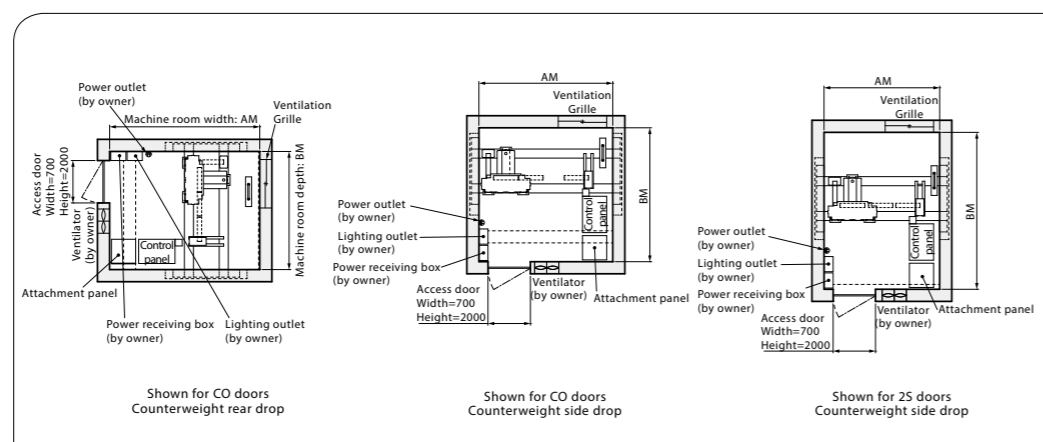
Power outlet
(by owner)

Machine room width: AM

Ventilation Grille

Access door
Width=700
Height=2000

Machine room depth: BM

Ventilator
(by owner)

Control panel

Attachment panel

Power receiving box
(by owner)

Lighting outlet
(by owner)

Shown for CO doors
Counterweight rear drop

AM

Ventilation Grille

BM

Power outlet
(by owner)

Lighting outlet
(by owner)

Power receiving box
(by owner)

Control panel

Access door
Width=700
Height=2000

Ventilator
(by owner)

Attachment panel

Shown for CO doors
Counterweight side drop

AM

Ventilation Grille

BM

Power outlet
(by owner)

Lighting outlet
(by owner)

Power receiving box
(by owner)

Control panel

Access door
Width=700
Height=2000

Ventilator
(by owner)

Attachment panel

Shown for 2S doors
Counterweight side drop